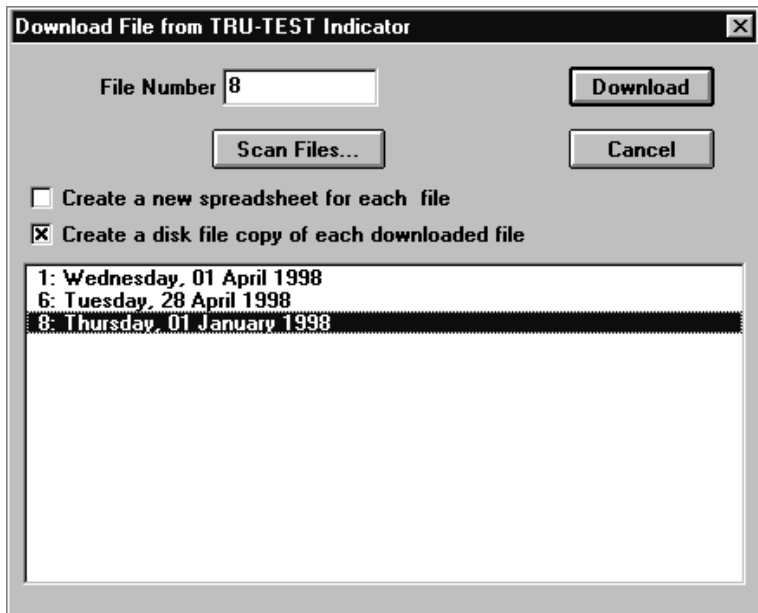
Download File from TRU-TEST Indicator

File Number 8

Download

Scan Files...

Cancel

Create a new spreadsheet for each file

Create a disk file copy of each downloaded file

1: Wednesday, 01 April 1998
6: Tuesday, 28 April 1998
8: Thursday, 01 January 1998